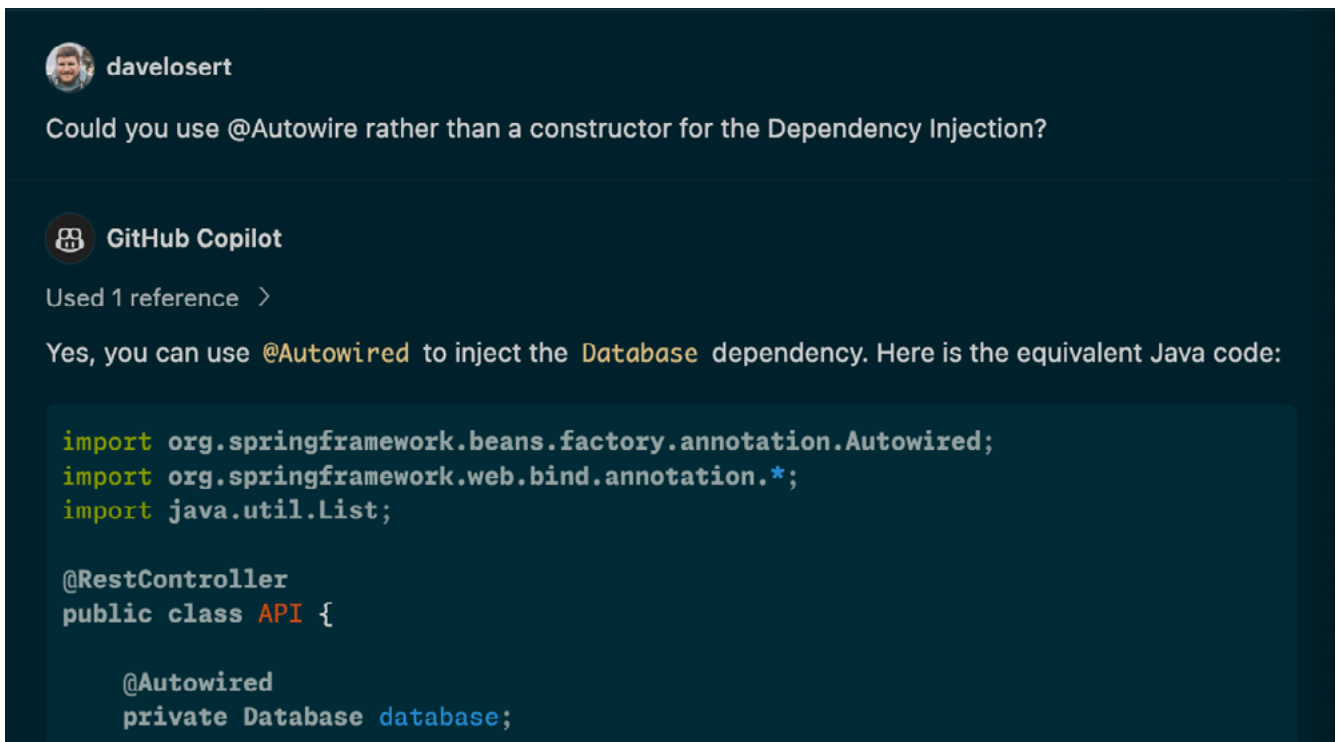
davelosert

Could you use @Autowire rather than a constructor for the Dependency Injection?

GitHub Copilot

Used 1 reference >

Yes, you can use @Autowired to inject the Database dependency. Here is the equivalent Java code:

```
import org.springframework.beans.factory.annotation.Autowired;
import org.springframework.web.bind.annotation.*;
import java.util.List;

@RestController
public class API {

    @Autowired
    private Database database;
```